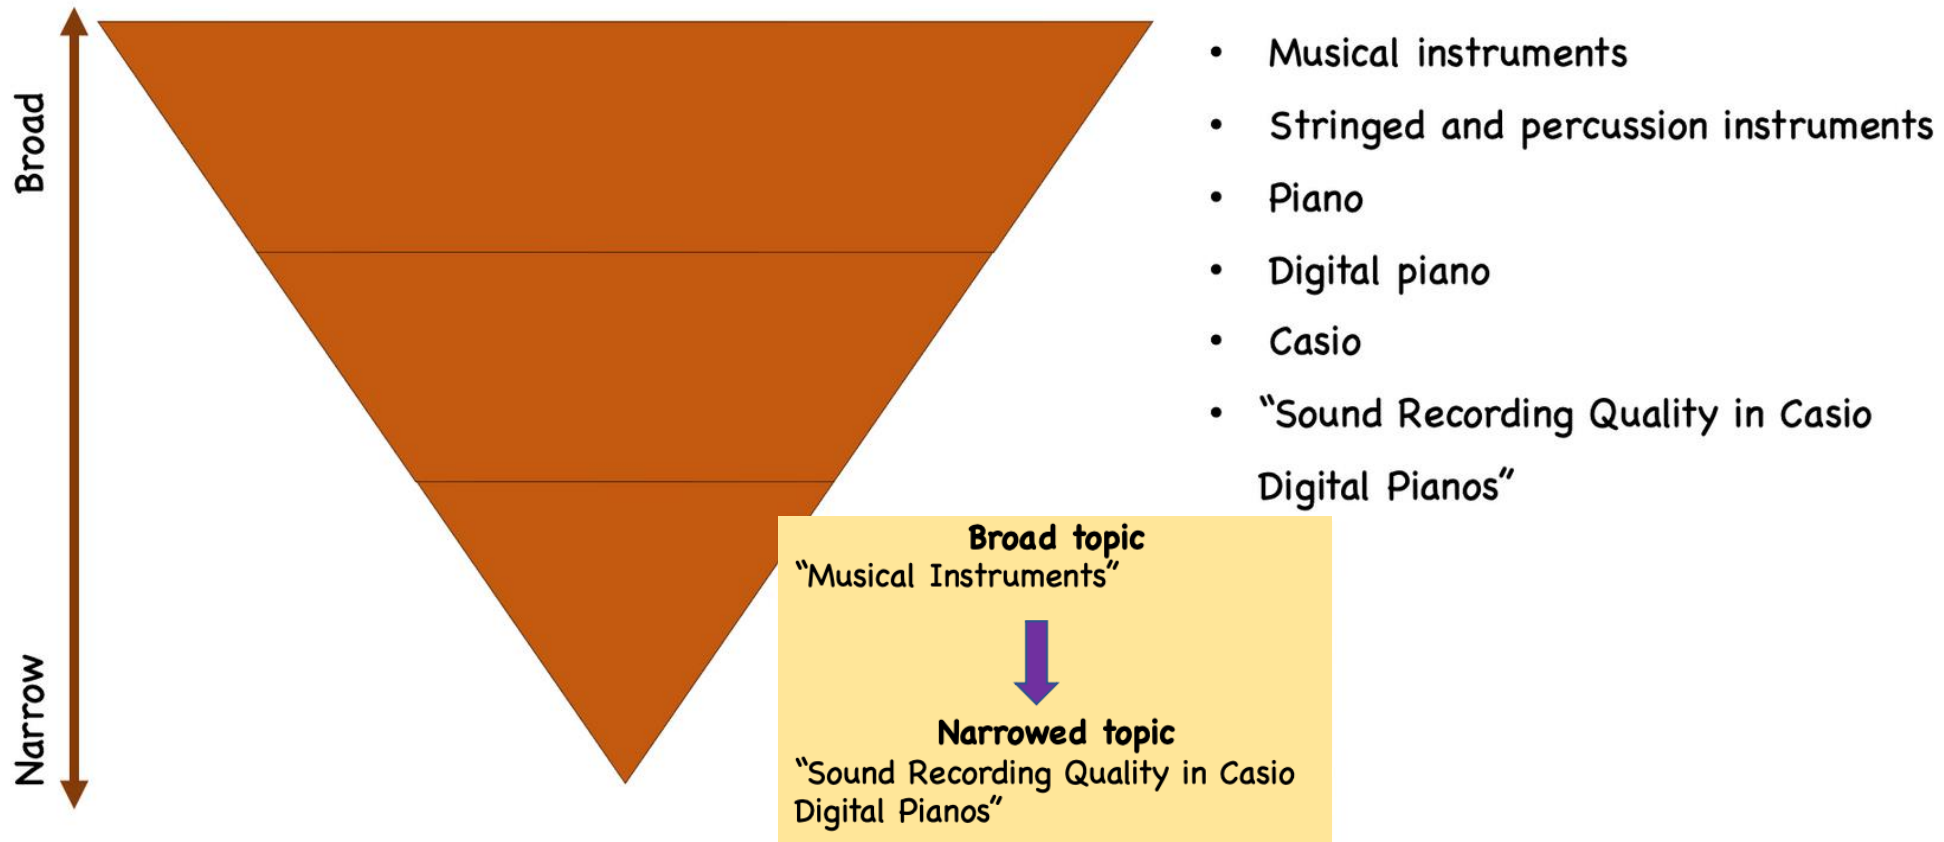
Broad

Narrow

• Musical instruments
• Stringed and percussion instruments
• Piano
• Digital piano
• Casio
• "Sound Recording Quality in Casio Digital Pianos"

**Broad topic**
"Musical Instruments"

**Narrowed topic**
"Sound Recording Quality in Casio Digital Pianos"